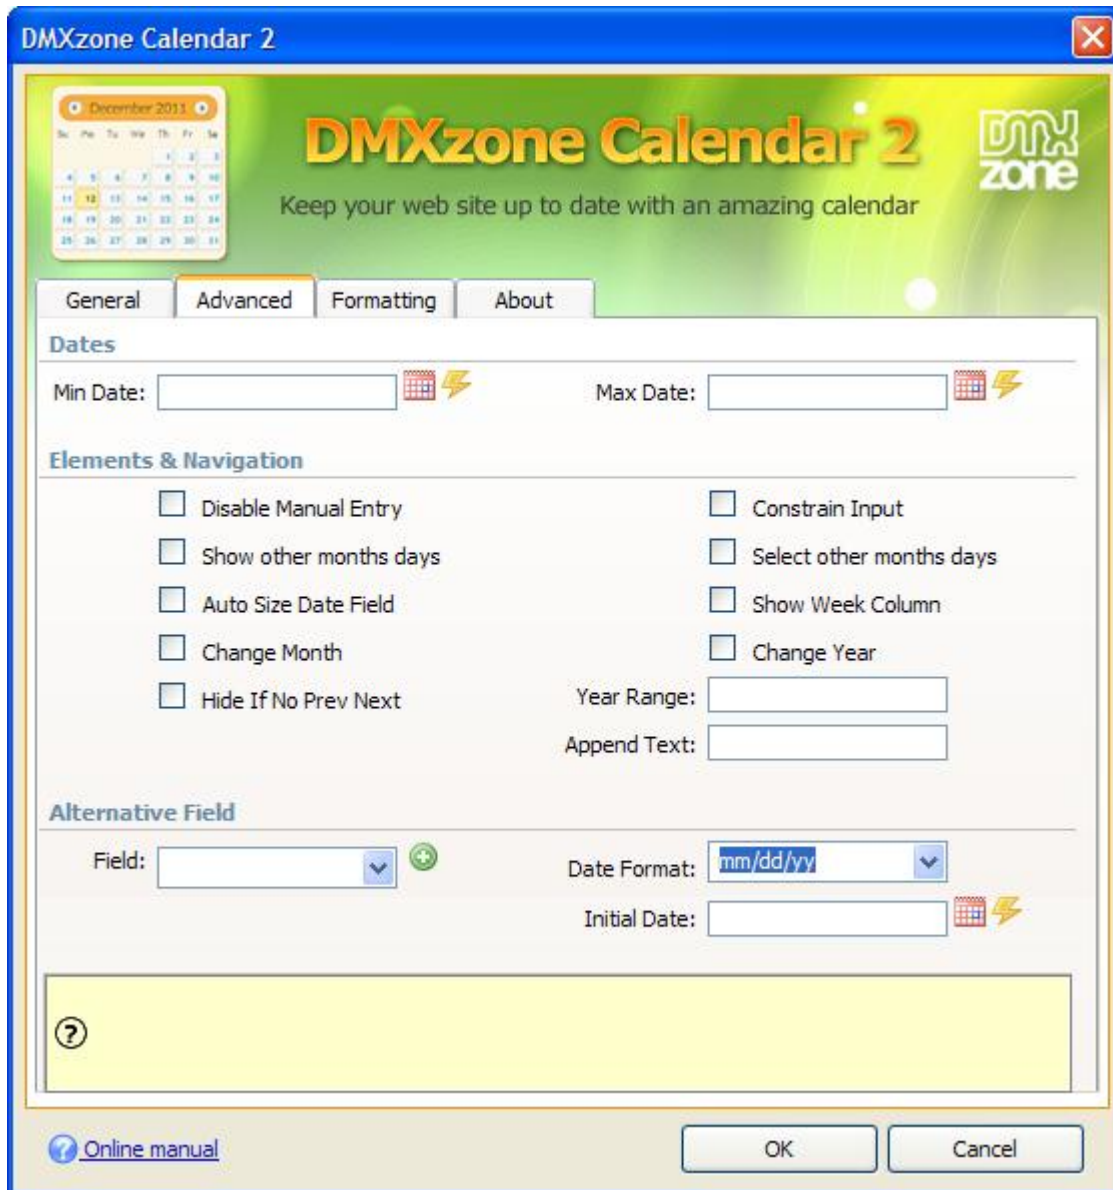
DMXzone Calendar 2

December 2011

| Su | Mo | Tu | We | Th | Fr | Sa |
|---|---|---|---|---|---|---|
| | | | | 1 | 2 | 3 |
| 4 | 5 | 6 | 7 | 8 | 9 | 10 |
| 11 | 12 | 13 | 14 | 15 | 16 | 17 |
| 18 | 19 | 20 | 21 | 22 | 23 | 24 |
| 25 | 26 | 27 | 28 | 29 | 30 | 31 |

DMXzone Calendar 2

Keep your web site up to date with an amazing calendar

DMX zone

General Advanced Formatting About

Dates

Min Date:

Max Date:

Elements & Navigation

Disable Manual Entry

Constrain Input

Show other months days

Select other months days

Auto Size Date Field

Show Week Column

Change Month

Change Year

Hide If No Prev Next

Year Range:

Append Text:

Alternative Field

Field:

Date Format: mm/dd/yy

Initial Date:

Online manual

OK

Cancel